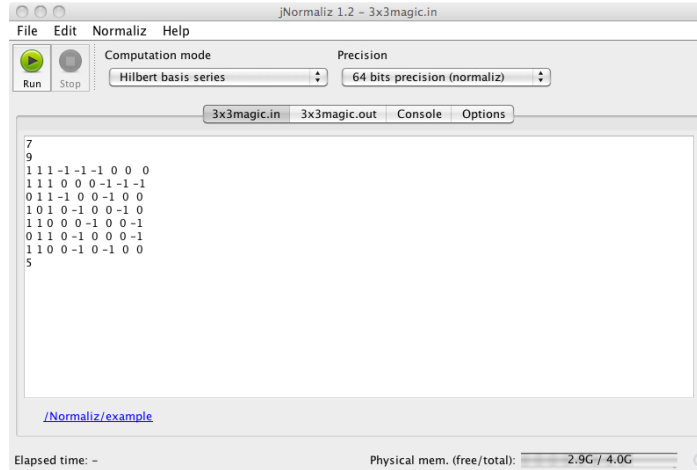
jNormaliz 1.2 – 3x3magic.in

File Edit Normaliz Help

Run Stop

Computation mode
Hilbert basis series

Precision
64 bits precision (normaliz)

3x3magic.in 3x3magic.out Console Options

7
9
1 1 1 -1 -1 -1 0 0 0
1 1 1 0 0 0 -1 -1 -1
0 1 1 -1 0 0 -1 0 0
1 0 1 0 -1 0 0 -1 0
1 1 0 0 0 -1 0 0 -1
0 1 1 0 -1 0 0 0 -1
1 1 0 0 -1 0 -1 0 0
5

/Normaliz/example

Elapsed time: -

Physical mem. (free/total): 2.9G / 4.0G